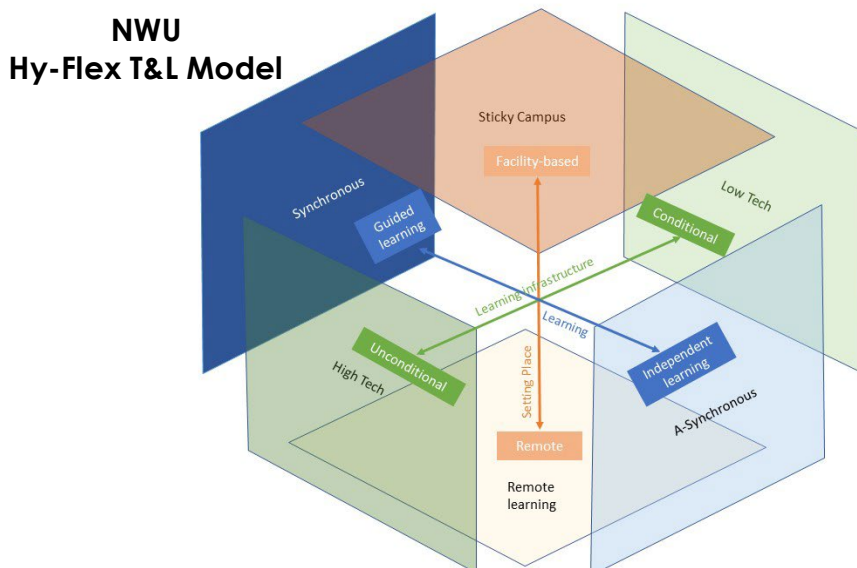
NWU
Hy-Flex T&L Model

Sticky Campus

Facility-based

Synchronous

Guided learning

Low Tech

Conditional

Learning infrastructure

Learning

Unconditional

High Tech

Independent learning

A-Synchronous

Setting Place

Remote

Remote learning